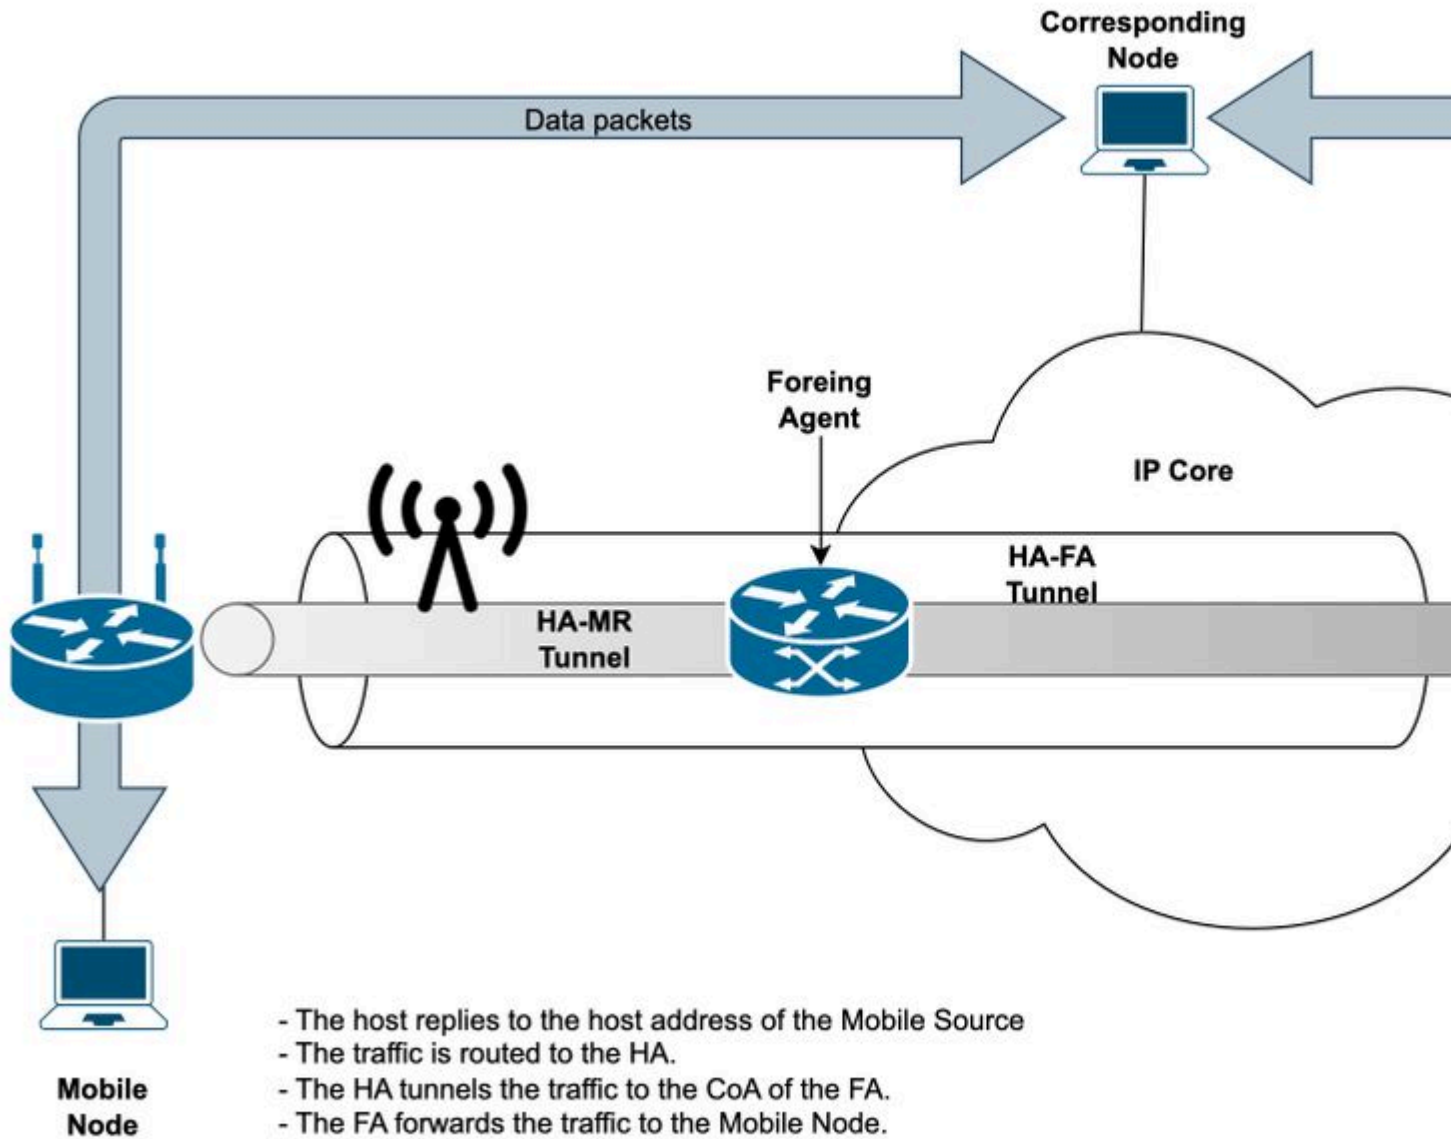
Corresponding Node

Data packets

Foreing Agent

IP Core

HA-FA Tunnel

HA-MR Tunnel

Mobile Node

- The host replies to the host address of the Mobile Source
- The traffic is routed to the HA.
- The HA tunnels the traffic to the CoA of the FA.
- The FA forwards the traffic to the Mobile Node.